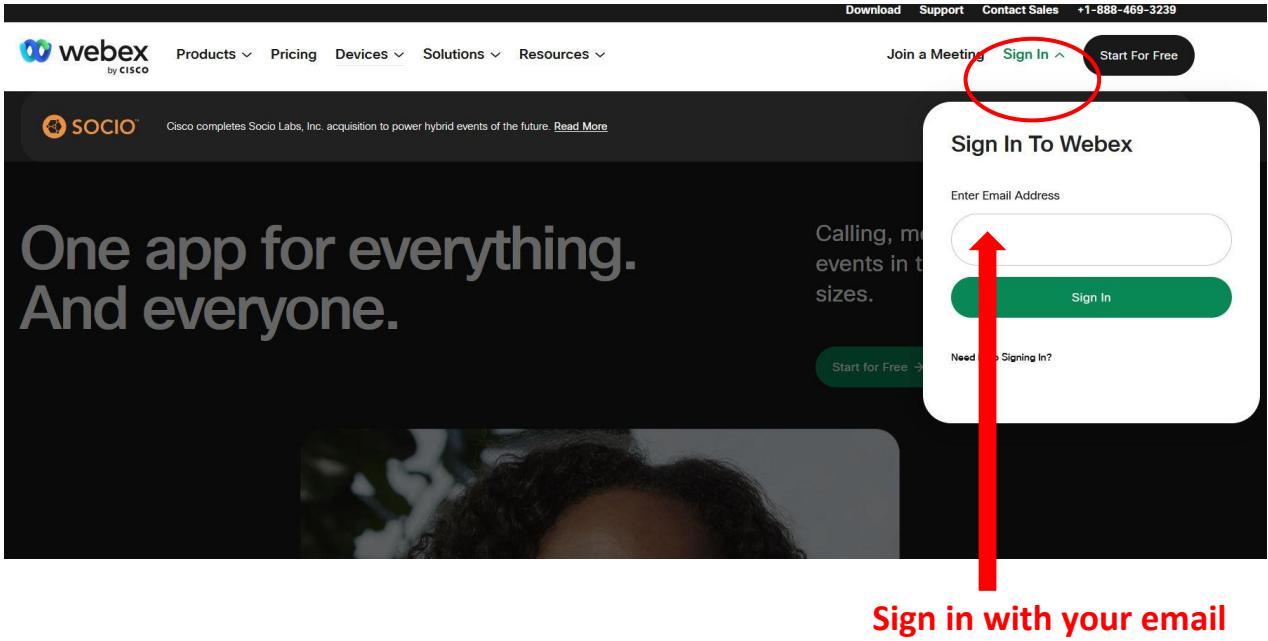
Download Support Contact Sales +1-888-469-3239

webex by CISCO

Products Pricing Devices Solutions Resources

Join a Meeting Sign In Start For Free

SOCIO

Cisco completes Socio Labs, Inc. acquisition to power hybrid events of the future. Read More

One app for everything. And everyone.

Calling, m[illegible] events in t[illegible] sizes.

Start for Free

Sign In To Webex

Enter Email Address

Sign In

Need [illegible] Signing In?

Sign in with your email